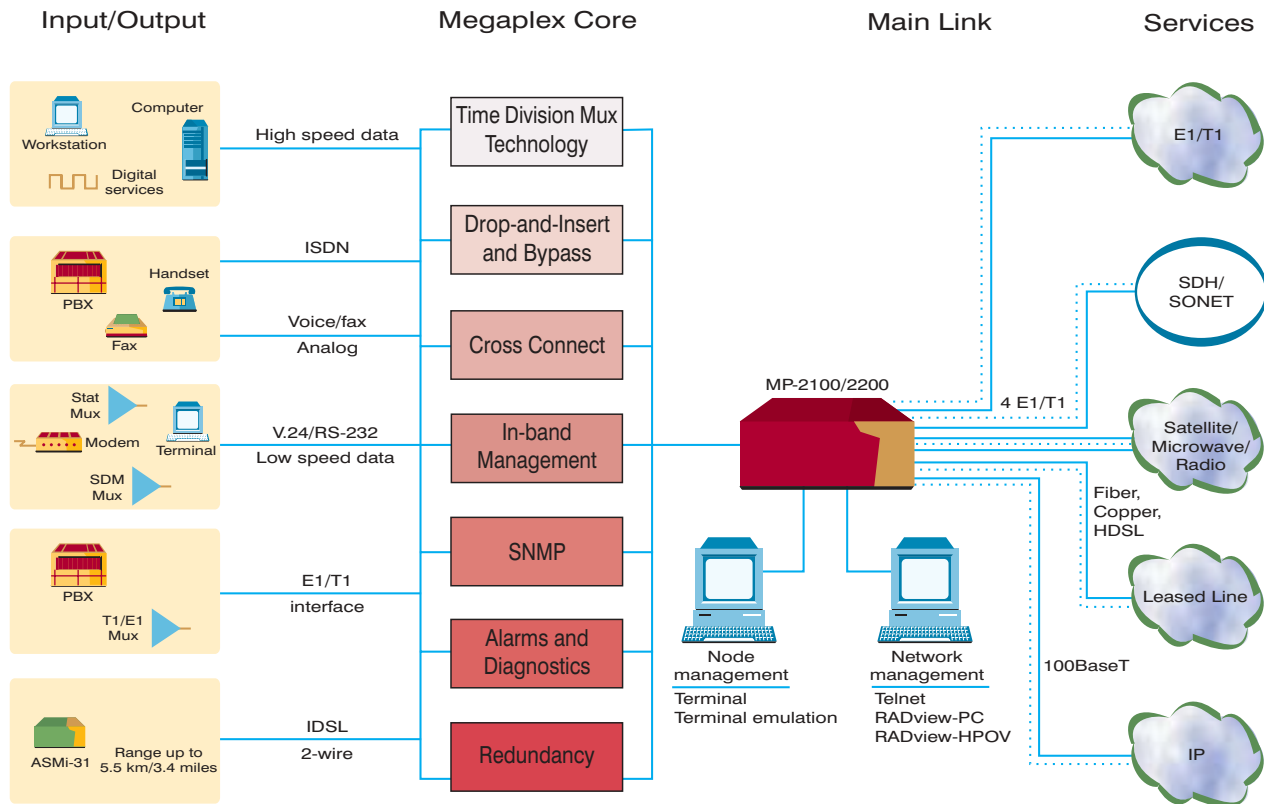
Input/Output

Megaplex Core

Main Link

Services

Workstation
Computer
Digital services

High speed data

Time Division Mux Technology

Drop-and-Insert and Bypass

PBX
Handset
Fax

ISDN

Voice/fax
Analog

Cross Connect

Stat Mux
Modem
Terminal
SDM Mux

V.24/RS-232
Low speed data

In-band Management

SNMP

PBX
T1/E1 Mux

E1/T1
interface

Alarms and Diagnostics

ASMi-31
Range up to 5.5 km/3.4 miles

IDSL
2-wire

Redundancy

MP-2100/2200

4 E1/T1

E1/T1

SDH/ SONET

Satellite/ Microwave/ Radio

Fiber, Copper, HDSL

Leased Line

100BaseT

IP

Node management
Terminal
Terminal emulation

Network management
Telnet
RADview-PC
RADview-HPOV